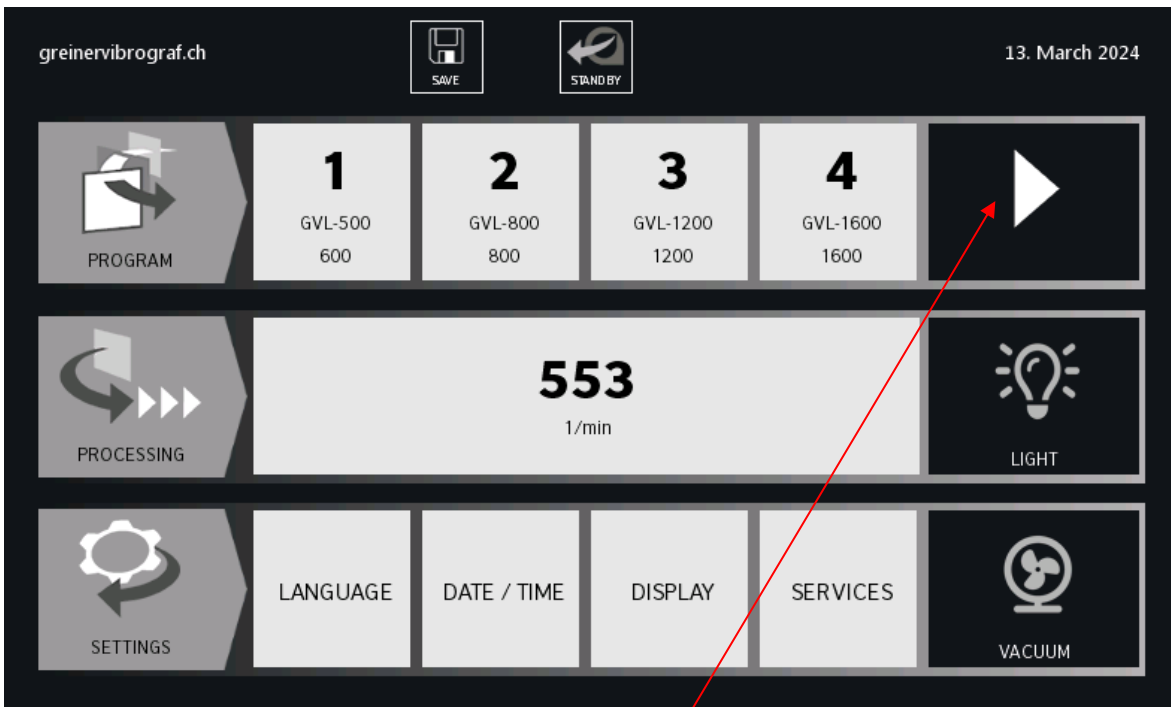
greinervibrograf.ch

SAVE

STAND BY

13. March 2024

PROGRAM

1
GVL-500
600

2
GVL-800
800

3
GVL-1200
1200

4
GVL-1600
1600

PROCESSING

553
1/min

LIGHT

SETTINGS

LANGUAGE

DATE / TIME

DISPLAY

SERVICES

VACUUM